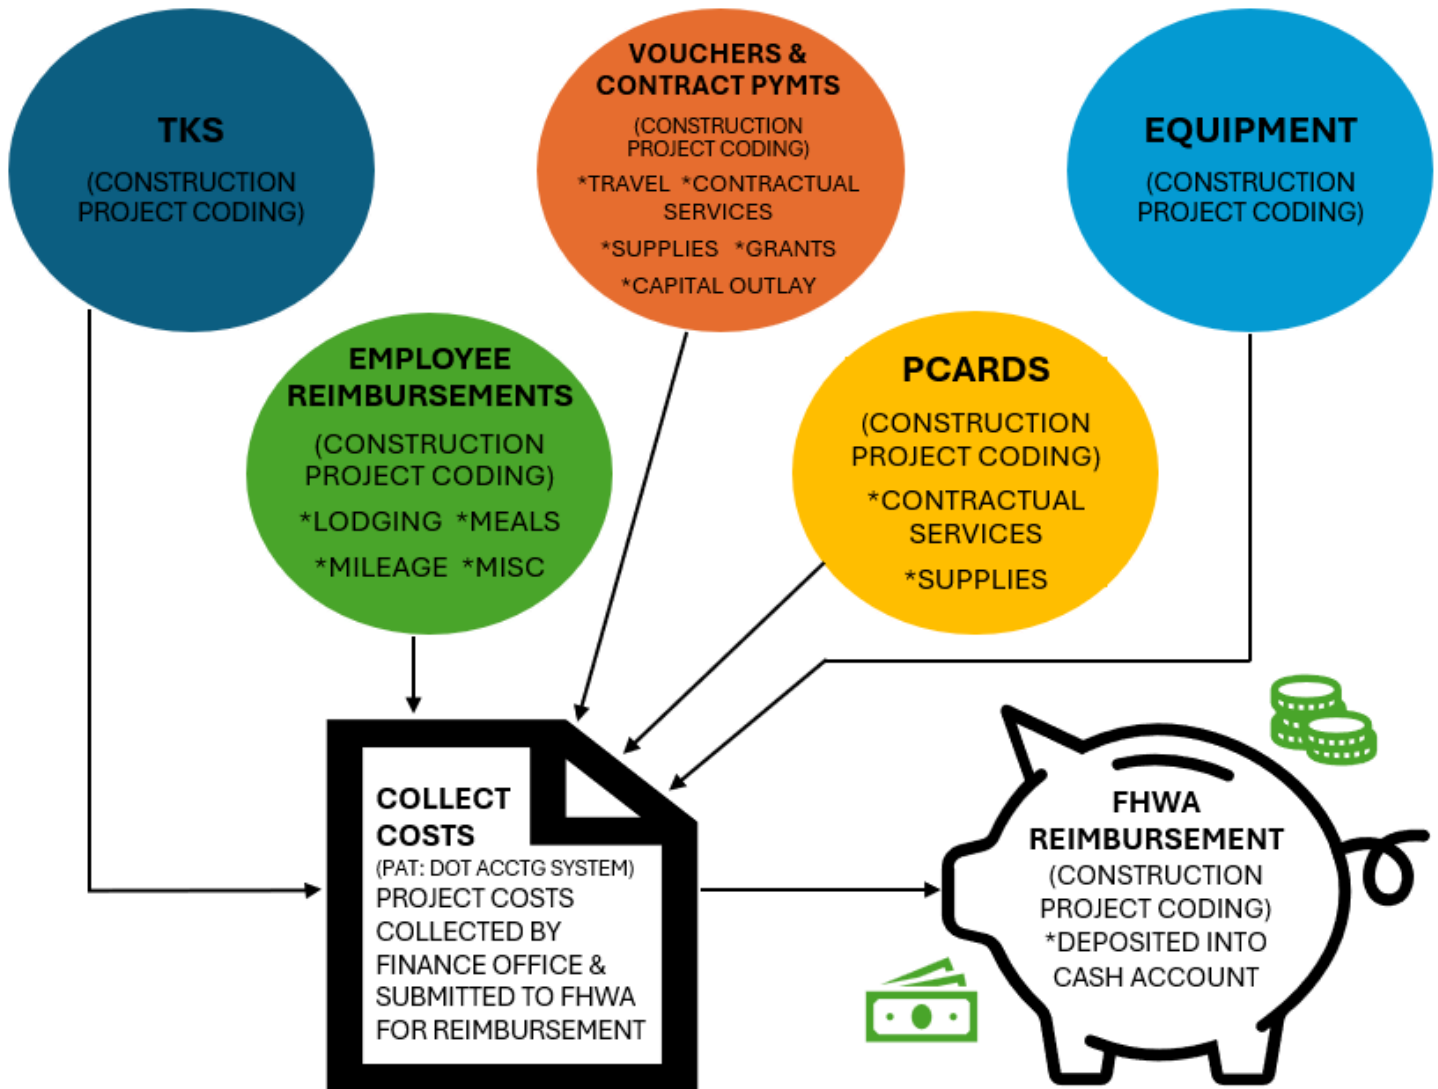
TKS
(CONSTRUCTION PROJECT CODING)

VOUCHERS & CONTRACT PYMTS
(CONSTRUCTION PROJECT CODING)
*TRAVEL *CONTRACTUAL SERVICES
*SUPPLIES *GRANTS
*CAPITAL OUTLAY

EQUIPMENT
(CONSTRUCTION PROJECT CODING)

EMPLOYEE REIMBURSEMENTS
(CONSTRUCTION PROJECT CODING)
*LODGING *MEALS
*MILEAGE *MISC

PCARDS
(CONSTRUCTION PROJECT CODING)
*CONTRACTUAL SERVICES
*SUPPLIES

COLLECT COSTS
(PAT: DOT ACCTG SYSTEM)
PROJECT COSTS COLLECTED BY FINANCE OFFICE & SUBMITTED TO FHWA FOR REIMBURSEMENT

FHWA REIMBURSEMENT
(CONSTRUCTION PROJECT CODING)
*DEPOSITED INTO CASH ACCOUNT